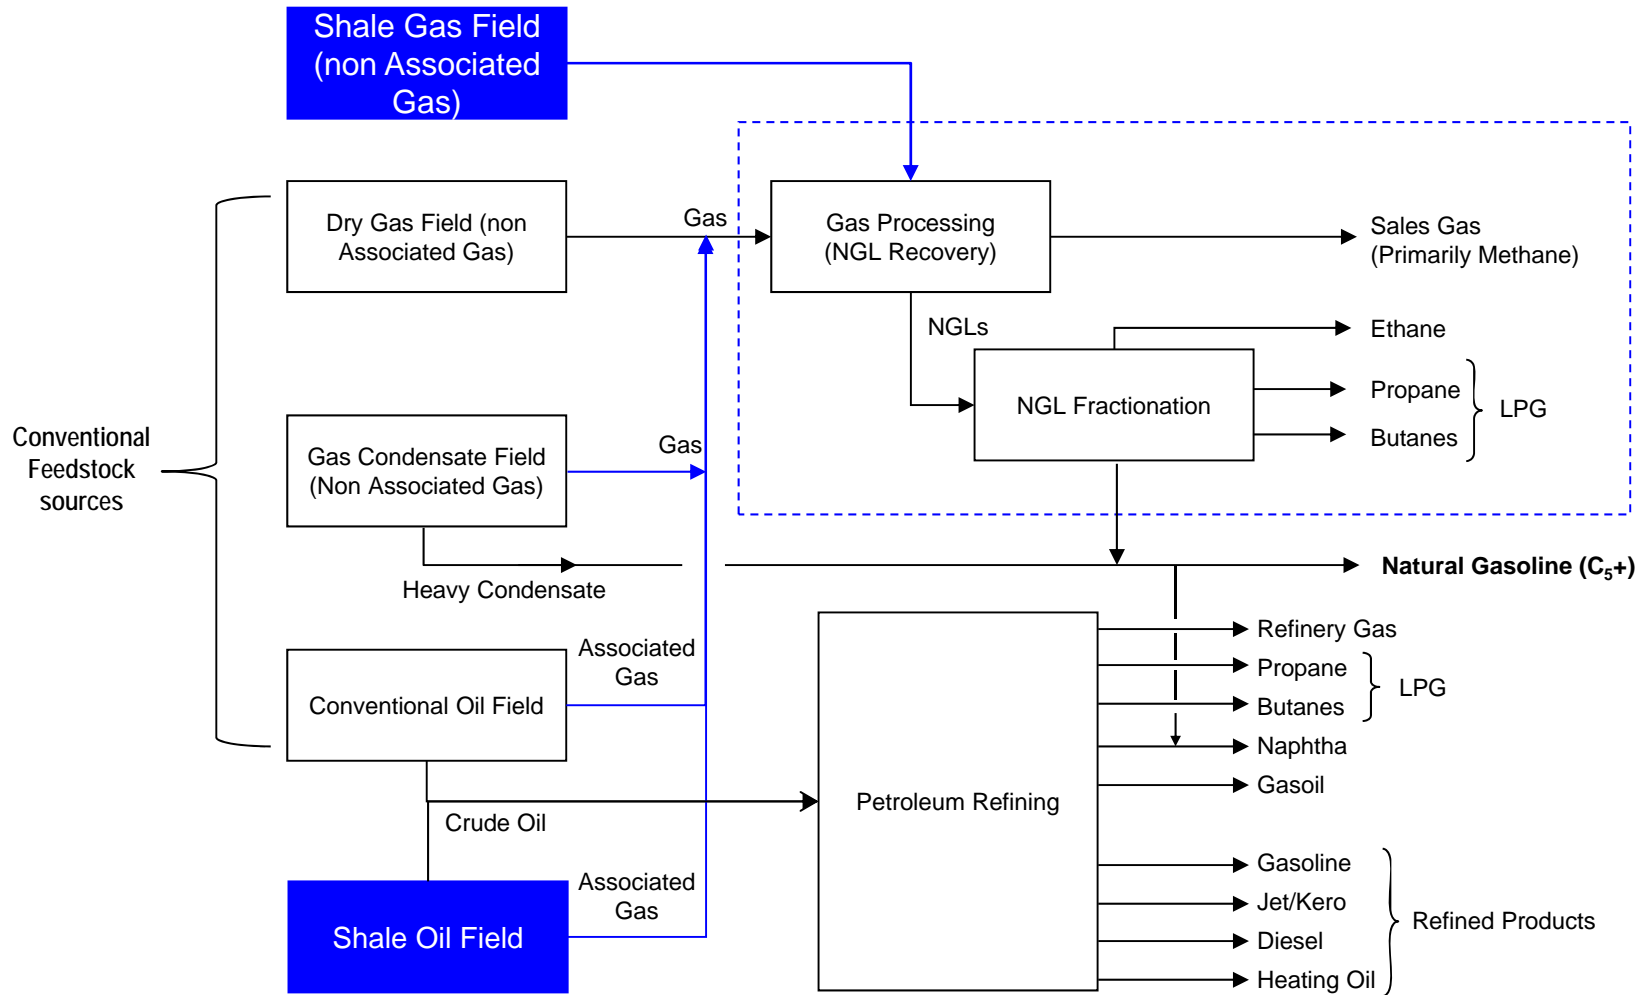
Shale Gas Field (non Associated Gas)

Conventional Feedstock sources

Dry Gas Field (non Associated Gas)

Gas

Gas Processing (NGL Recovery)

Sales Gas (Primarily Methane)

NGLs

Ethane

NGL Fractionation

Propane

Butanes

LPG

Gas Condensate Field (Non Associated Gas)

Gas

Heavy Condensate

Natural Gasoline ($C_5$+)

Associated Gas

Conventional Oil Field

Petroleum Refining

Refinery Gas

Propane

Butanes

LPG

Naphtha

Gasoil

Crude Oil

Associated Gas

Shale Oil Field

Gasoline

Jet/Kero

Diesel

Heating Oil

Refined Products